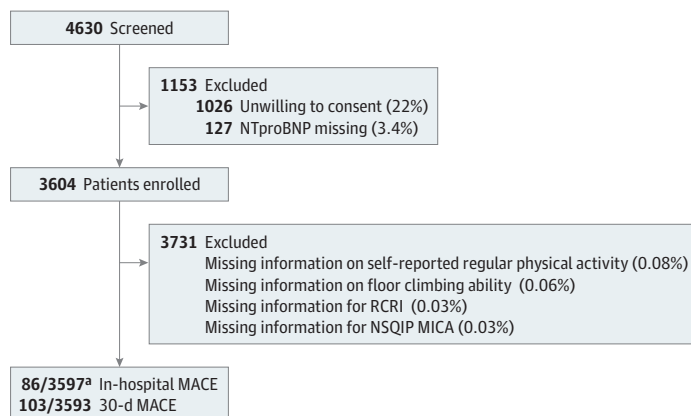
4630 Screened

1153 Excluded
1026 Unwilling to consent (22%)
127 NTproBNP missing (3.4%)

3604 Patients enrolled

3731 Excluded
Missing information on self-reported regular physical activity (0.08%)
Missing information on floor climbing ability (0.06%)
Missing information for RCRI (0.03%)
Missing information for NSQIP MICA (0.03%)

86/3597$^{a}$ In-hospital MACE
103/3593 30-d MACE